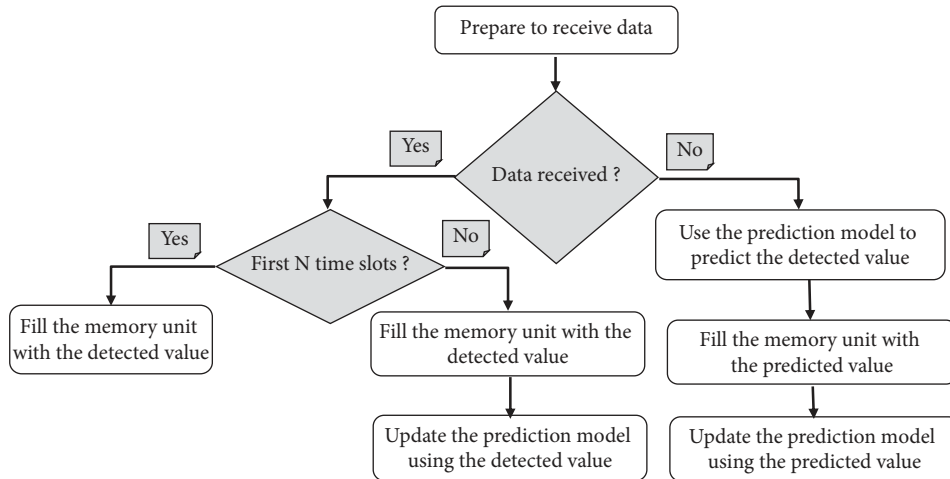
Prepare to receive data

Yes

Data received ?

No

Yes

First N time slots ?

No

Use the prediction model to predict the detected value

Fill the memory unit with the detected value

Fill the memory unit with the detected value

Fill the memory unit with the predicted value

Update the prediction model using the detected value

Update the prediction model using the predicted value